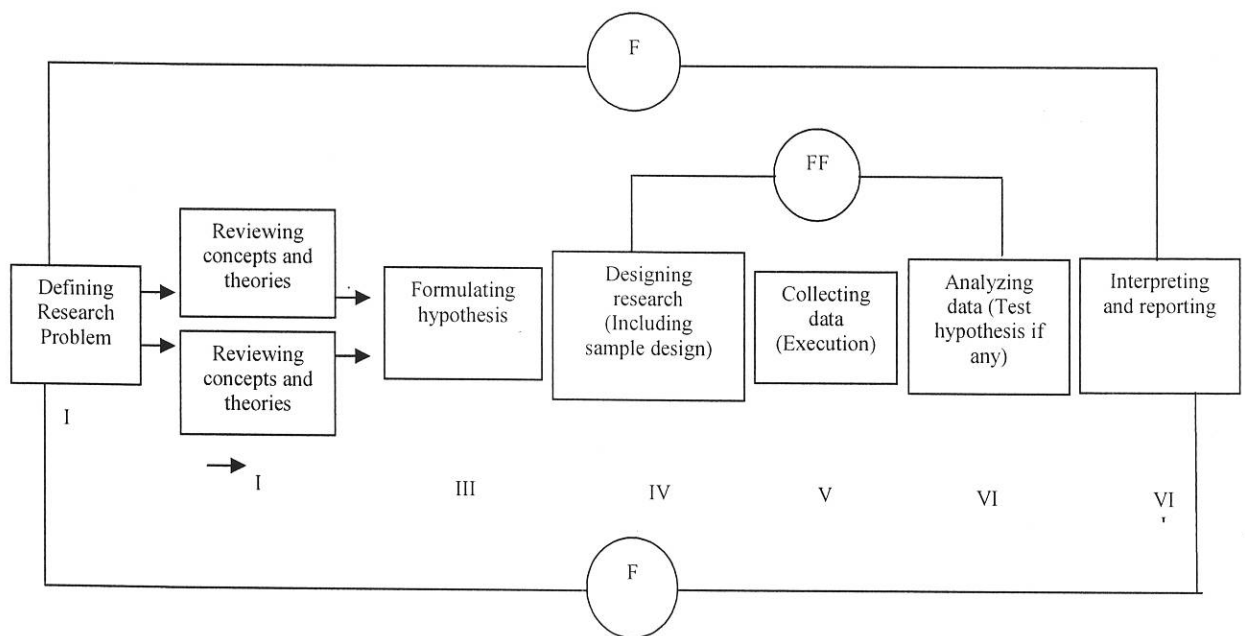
F

FF

Defining Research Problem

Reviewing concepts and theories

Reviewing concepts and theories

Formulating hypothesis

Designing research (Including sample design)

Collecting data (Execution)

Analyzing data (Test hypothesis if any)

Interpreting and reporting

I

I

III

IV

V

VI

VI

F